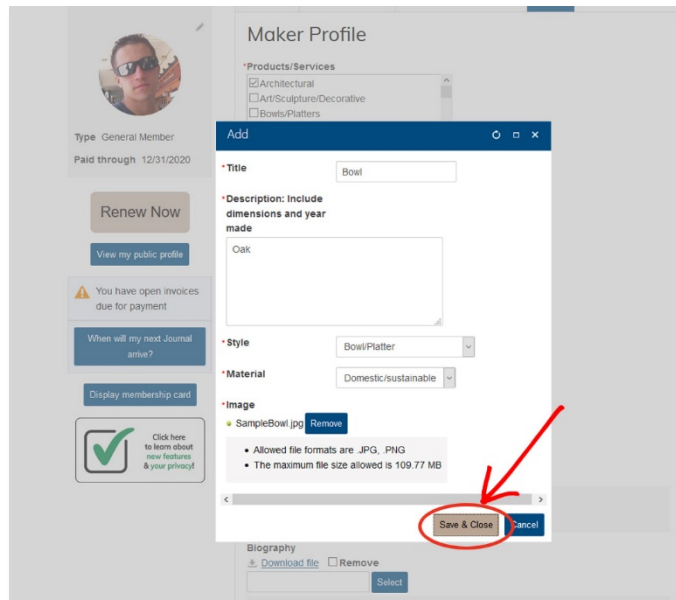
Maker Profile

*Products/Services

☑Architectural
☐Art/Sculpture/Decorative
☐Bowls/Platters

Type General Member

Paid through 12/31/2020

Renew Now

View my public profile

You have open invoices due for payment

When will my next Journal arrive?

Display membership card

Click here to learn about new features & your privacy!

Add

*Title
Bowl

*Description: Include dimensions and year made
Oak

*Style
Bowl/Platter

*Material
Domestic/sustainable

*Image
SampleBowl.jpg Remove

• Allowed file formats are .JPG, .PNG
• The maximum file size allowed is 109.77 MB

Save & Close Cancel

Biography
Download file ☐Remove
Select